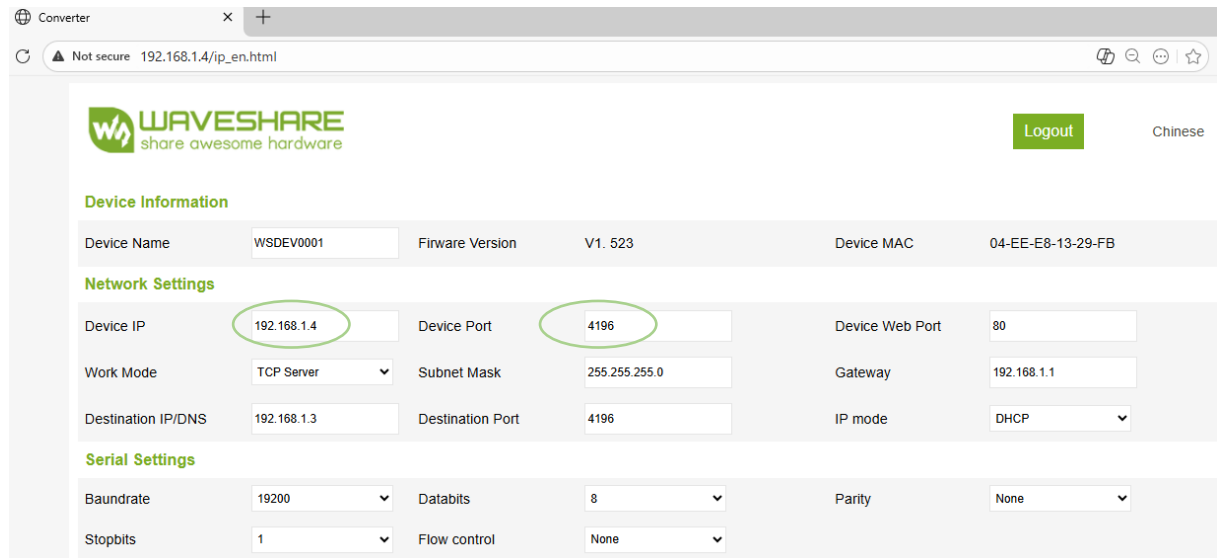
Converter ✕ +

Not secure 192.168.1.4/ip_en.html

WAVESHARE
share awesome hardware

Logout

Chinese

Device Information

| Device Name | WSDEV0001 | Firware Version | V1. 523 | Device MAC | 04-EE-E8-13-29-FB |
|---|---|---|---|---|---|

Network Settings

| Device IP | 192.168.1.4 | Device Port | 4196 | Device Web Port | 80 |
|---|---|---|---|---|---|
| Work Mode | TCP Server | Subnet Mask | 255.255.255.0 | Gateway | 192.168.1.1 |
| Destination IP/DNS | 192.168.1.3 | Destination Port | 4196 | IP mode | DHCP |

Serial Settings

| Baundrate | 19200 | Databits | 8 | Parity | None |
|---|---|---|---|---|---|
| Stopbits | 1 | Flow control | None | | |